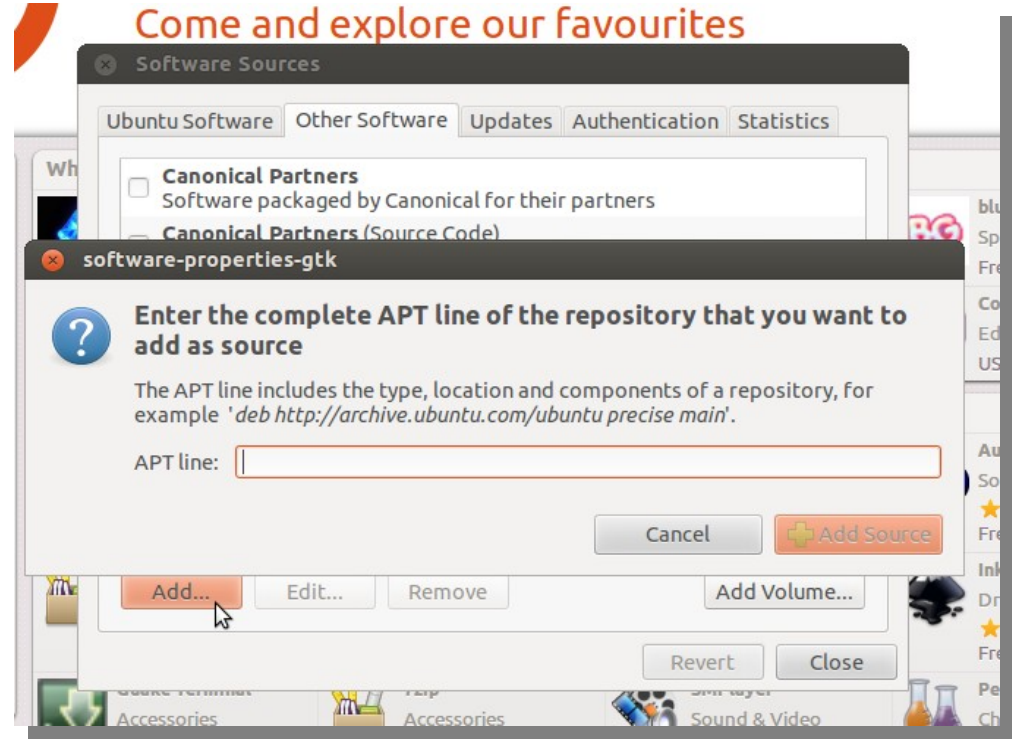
Come and explore our favourites

Software Sources

Ubuntu Software | Other Software | Updates | Authentication | Statistics

Canonical Partners
Software packaged by Canonical for their partners

Canonical Partners (Source Code)

Wh

blu
Sp
Fre

Co
Ed
US

Au
So
Fre

Ink
Dr
Fre

Pe
Ch

software-properties-gtk

Enter the complete APT line of the repository that you want to add as source

The APT line includes the type, location and components of a repository, for example '*deb http://archive.ubuntu.com/ubuntu precise main*'.

APT line:

Cancel

Add Source

Add...

Edit...

Remove

Add Volume...

Revert

Close

Accessories

Accessories

Sound & Video